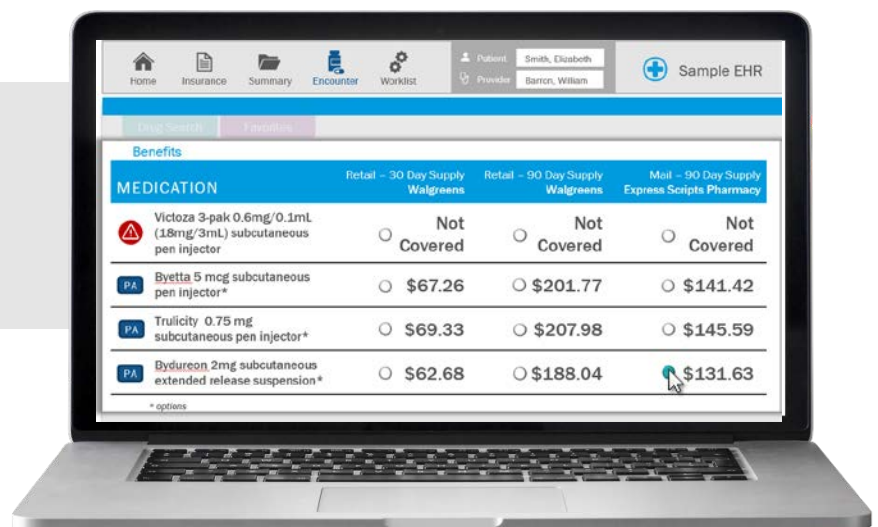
Home Insurance Summary Encounter Worklist

Patient Smith, Elizabeth
Provider Barron, William

Sample EHR

Drug Search Favorites

Benefits

| MEDICATION | Retail – 30 Day Supply Walgreens | Retail – 90 Day Supply Walgreens | Mail – 90 Day Supply Express Scripts Pharmacy |
|---|---|---|---|
| Victoza 3-pak 0.6mg/0.1mL (18mg/3mL) subcutaneous pen injector | Not Covered | Not Covered | Not Covered |
| PA Byetta 5 mcg subcutaneous pen injector* | $67.26 | $201.77 | $141.42 |
| PA Trulicity 0.75 mg subcutaneous pen injector* | $69.33 | $207.98 | $145.59 |
| PA Bydureon 2mg subcutaneous extended release suspension* | $62.68 | $188.04 | $131.63 |

* options